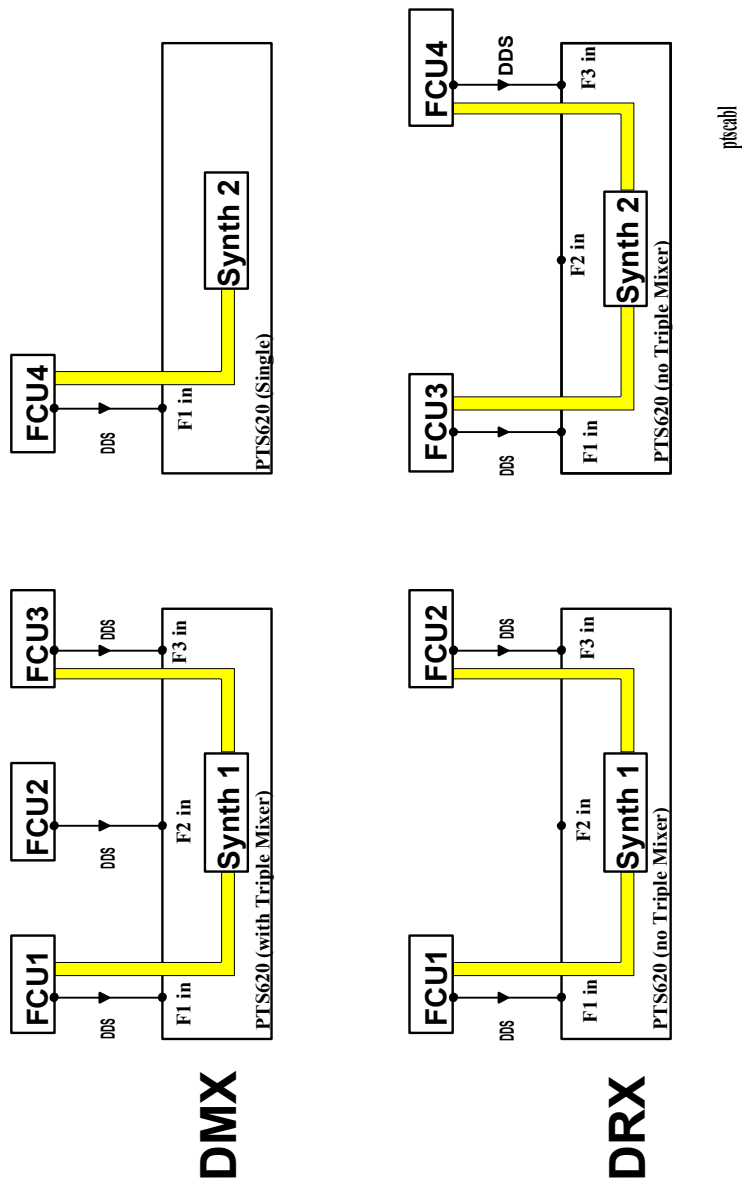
DMX

FCU1
FCU2
FCU3
DDS
DDS
DDS
F1 in
F2 in
F3 in
Synth 1
PTS620 (with Triple Mixer)

FCU4
DDS
F1 in
Synth 2
PTS620 (Single)

DRX

FCU1
FCU2
DDS
DDS
F1 in
F2 in
F3 in
Synth 1
PTS620 (no Triple Mixer)

FCU3
FCU4
DDS
DDS
F1 in
F2 in
F3 in
Synth 2
PTS620 (no Triple Mixer)

ptscabl